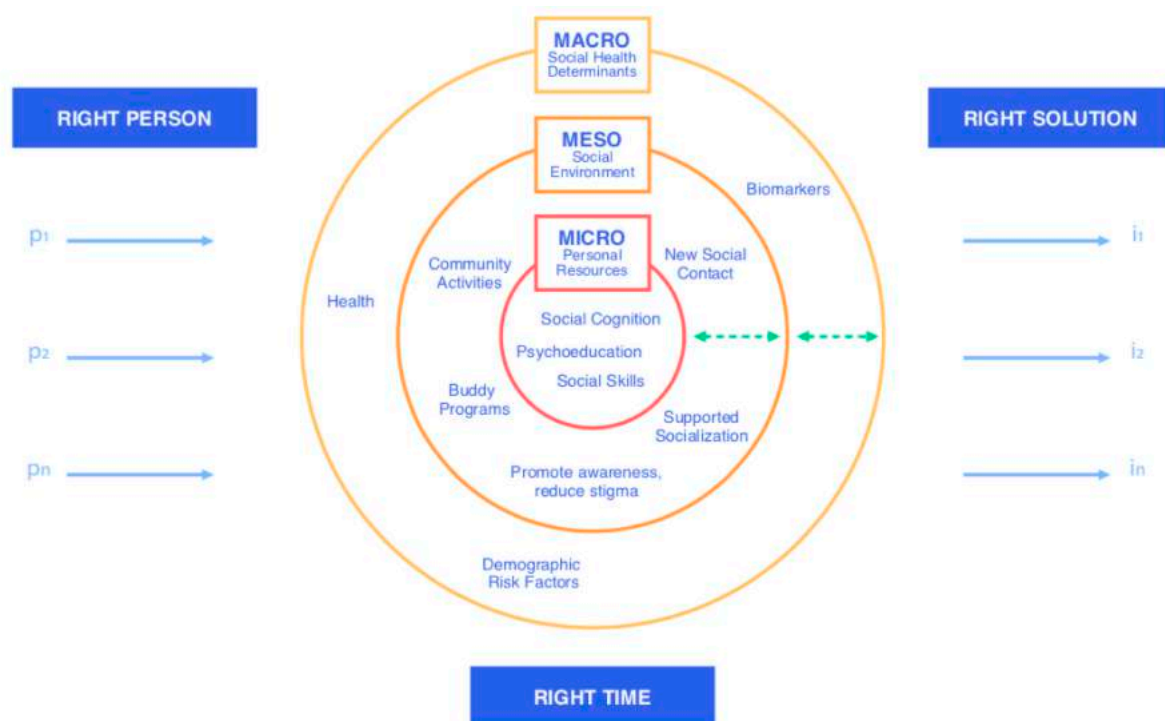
MACRO
Social Health Determinants

RIGHT PERSON

RIGHT SOLUTION

MESO
Social Environment

Biomarkers

$p_1$

MICRO
Personal Resources

New Social Contact

$i_1$

Community Activities

Health

Social Cognition

$p_2$

Psychoeducation

$i_2$

Social Skills

Buddy Programs

Supported Socialization

$p_n$

Promote awareness, reduce stigma

$i_n$

Demographic Risk Factors

RIGHT TIME